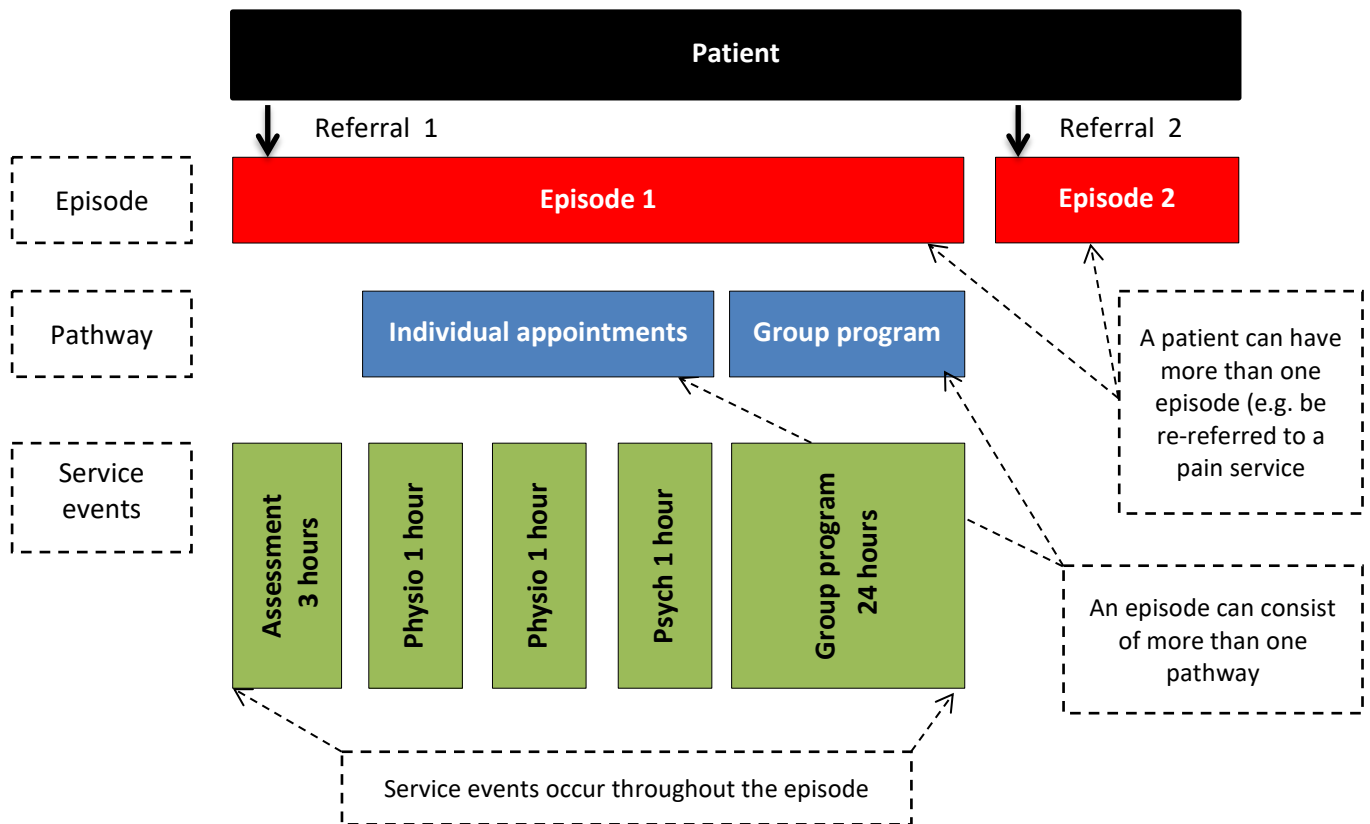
Patient

Referral 1

Referral 2

Episode

Episode 1

Episode 2

Pathway

Individual appointments

Group program

A patient can have more than one episode (e.g. be re-referred to a pain service

Service events

Assessment 3 hours

Physio 1 hour

Physio 1 hour

Psych 1 hour

Group program 24 hours

An episode can consist of more than one pathway

Service events occur throughout the episode